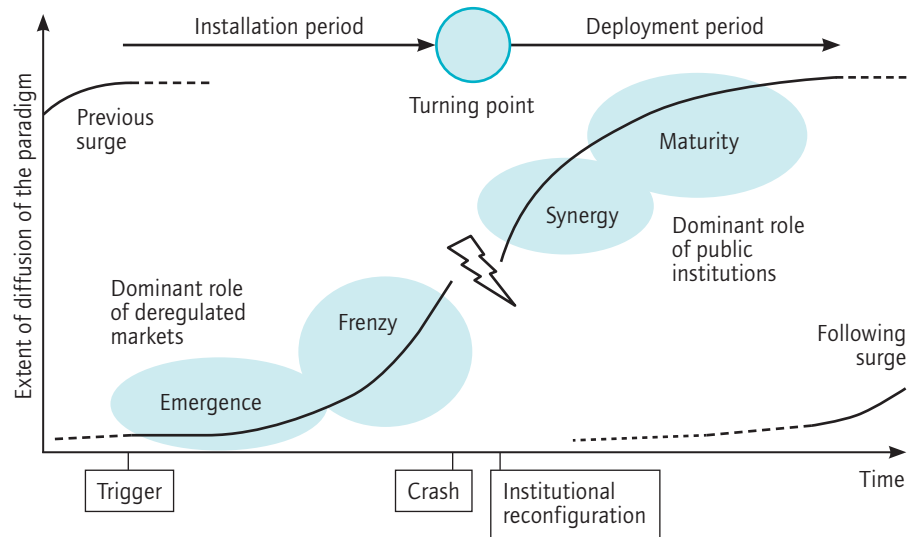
Installation period

Turning point

Deployment period

Extent of diffusion of the paradigm

Previous surge

Maturity

Synergy

Dominant role of public institutions

Dominant role of deregulated markets

Frenzy

Emergence

Following surge

Trigger

Crash

Institutional reconfiguration

Time